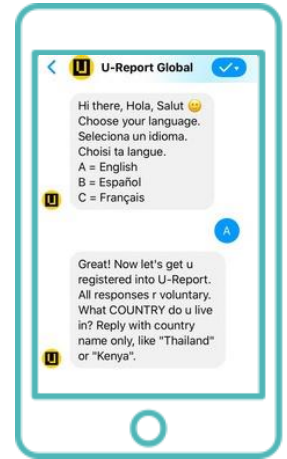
U-Report Global

Hi there, Hola, Salut 😊
Choose your language.
Seleciona un idioma.
Choisi ta langue.
A = English
B = Español
C = Français

A

Great! Now let's get u registered into U-Report. All responses r voluntary. What COUNTRY do u live in? Reply with country name only, like "Thailand" or "Kenya".